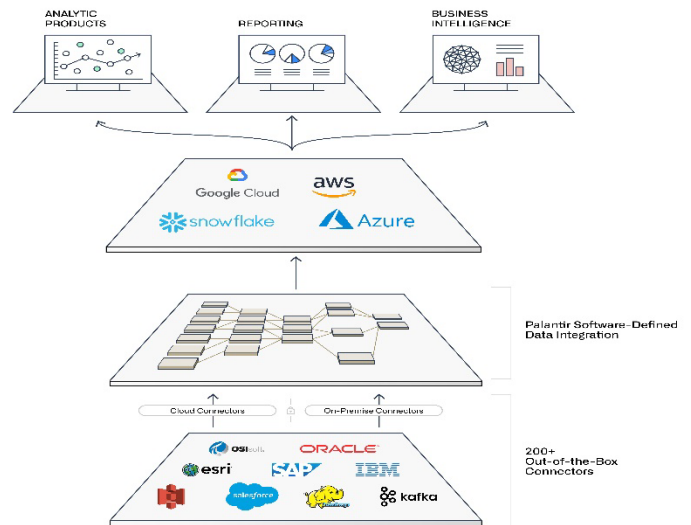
ANALYTIC PRODUCTS

REPORTING

BUSINESS INTELLIGENCE

Google Cloud

aws

snowflake

Azure

Palantir Software-Defined Data Integration

Cloud Connectors

On-Premise Connectors

OSIsoft

ORACLE

esri

SAP

IBM

salesforce

kafka

200+ Out-of-the-Box Connectors